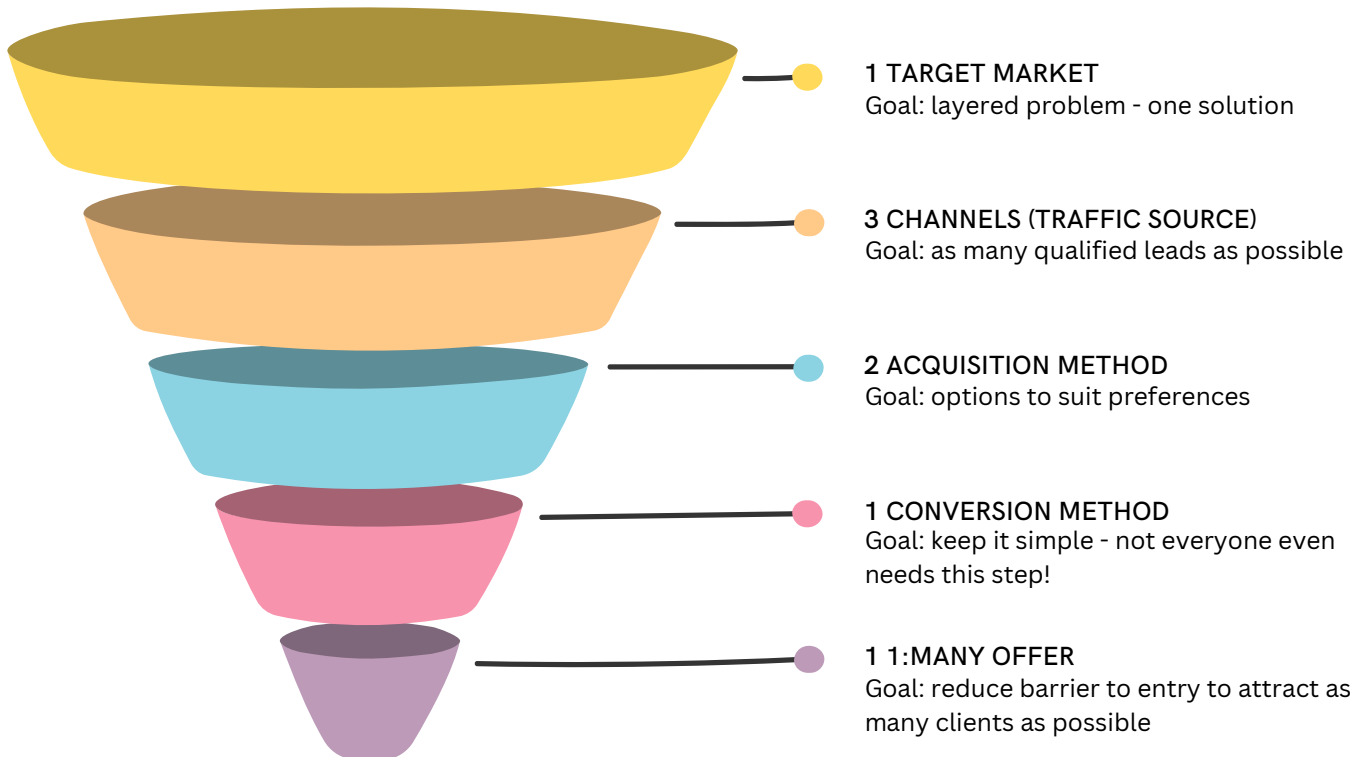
1 TARGET MARKET
Goal: layered problem - one solution

3 CHANNELS (TRAFFIC SOURCE)
Goal: as many qualified leads as possible

2 ACQUISITION METHOD
Goal: options to suit preferences

1 CONVERSION METHOD
Goal: keep it simple - not everyone even needs this step!

1 1:MANY OFFER
Goal: reduce barrier to entry to attract as many clients as possible